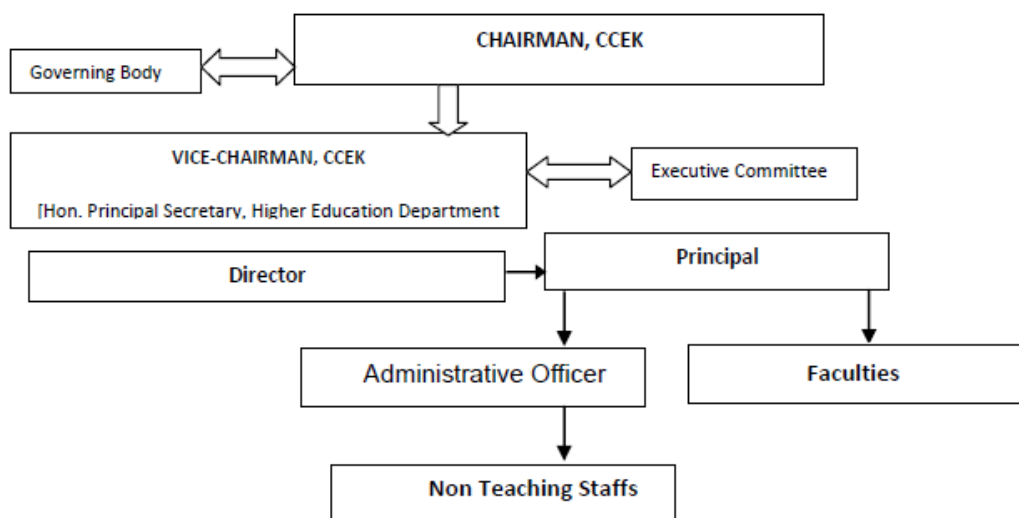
CHAIRMAN, CCEK

Governing Body

VICE-CHAIRMAN, CCEK

[Hon. Principal Secretary, Higher Education Department

Executive Committee

Director

Principal

Administrative Officer

Faculties

Non Teaching Staffs